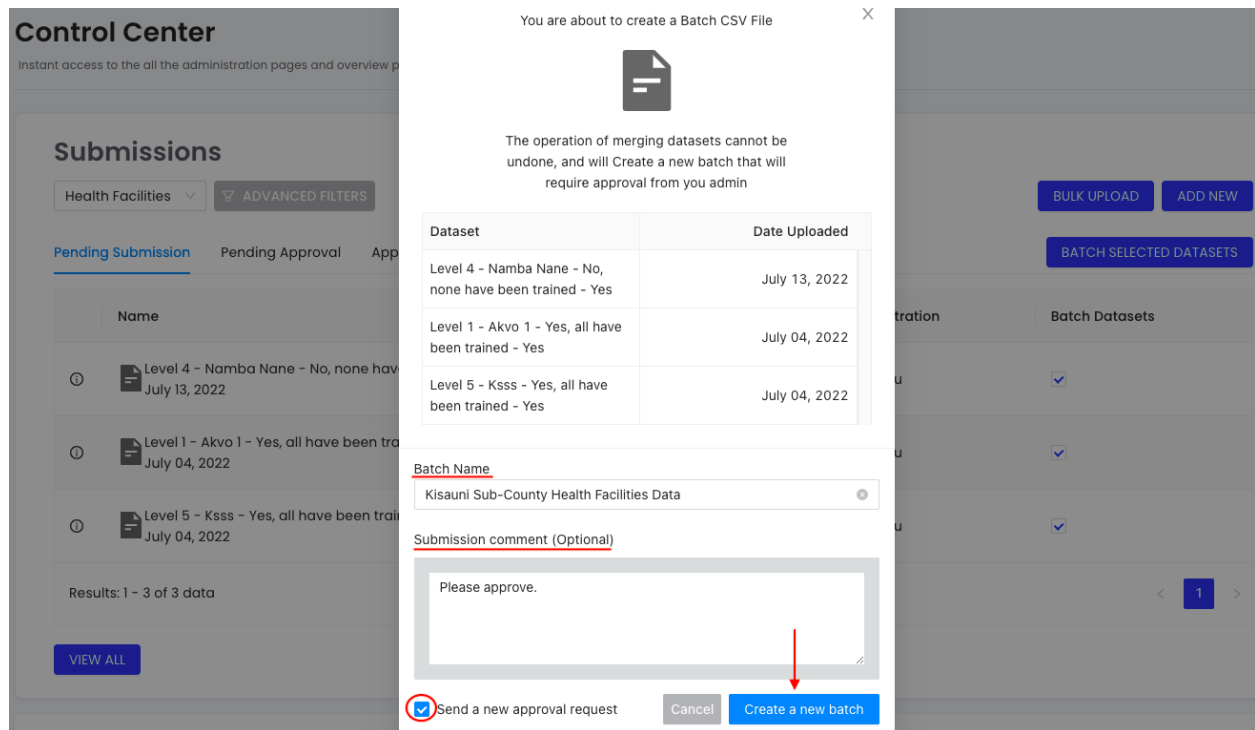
Control Center
Instant access to the all the administration pages and overview p

Submissions
Health Facilities
ADVANCED FILTERS
BULK UPLOAD
ADD NEW
Pending Submission
Pending Approval
App
BATCH SELECTED DATASETS

| | Name | tration | Batch Datasets |
|---|---|---|---|
| ⓘ | Level 4 - Namba Nane - No, none hav July 13, 2022 | u | ✓ |
| ⓘ | Level 1 - Akvo 1 - Yes, all have been tra July 04, 2022 | u | ✓ |
| ⓘ | Level 5 - Ksss - Yes, all have been trai July 04, 2022 | u | ✓ |

Results: 1 - 3 of 3 data
1
VIEW ALL

You are about to create a Batch CSV File

The operation of merging datasets cannot be undone, and will Create a new batch that will require approval from you admin

| Dataset | Date Uploaded |
|---|---|
| Level 4 - Namba Nane - No, none have been trained - Yes | July 13, 2022 |
| Level 1 - Akvo 1 - Yes, all have been trained - Yes | July 04, 2022 |
| Level 5 - Ksss - Yes, all have been trained - Yes | July 04, 2022 |

Batch Name
Kisauni Sub-County Health Facilities Data
Submission comment (Optional)
Please approve.
Send a new approval request
Cancel
Create a new batch